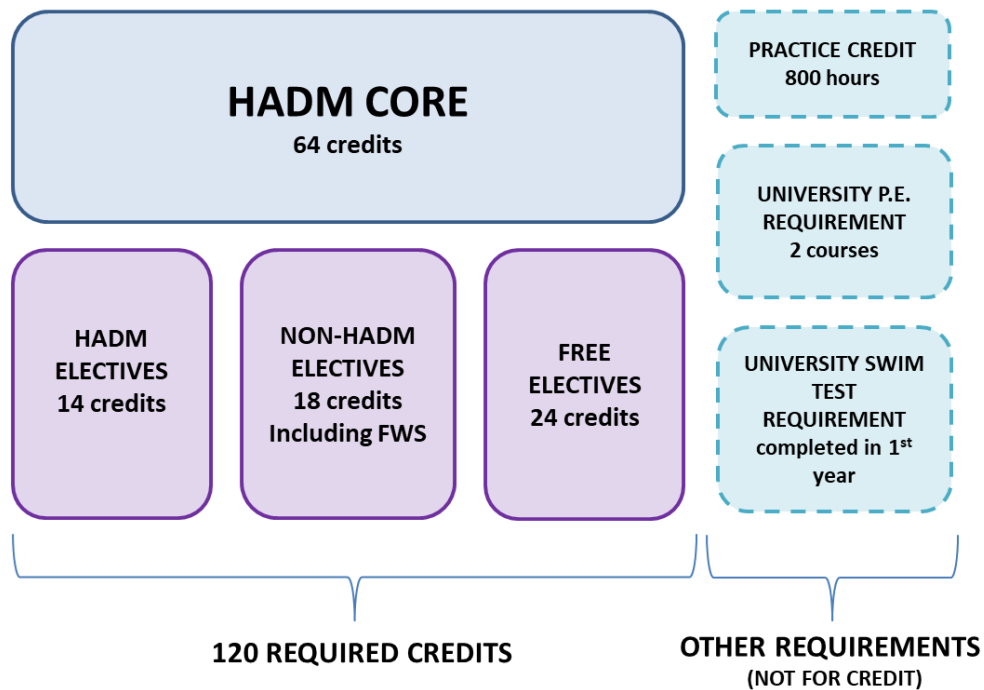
HADM CORE
64 credits

HADM ELECTIVES
14 credits

NON-HADM ELECTIVES
18 credits
Including FWS

FREE ELECTIVES
24 credits

PRACTICE CREDIT
800 hours

UNIVERSITY P.E. REQUIREMENT
2 courses

UNIVERSITY SWIM TEST REQUIREMENT
completed in 1$^{st}$ year

120 REQUIRED CREDITS

OTHER REQUIREMENTS
(NOT FOR CREDIT)